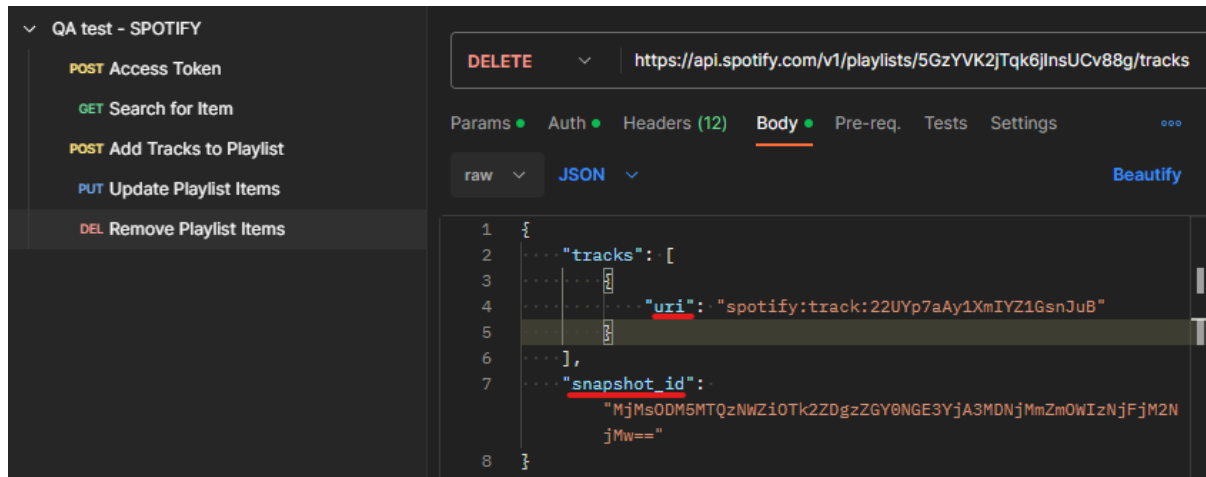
QA test - SPOTIFY
POST Access Token
GET Search for Item
POST Add Tracks to Playlist
PUT Update Playlist Items
DEL Remove Playlist Items

DELETE https://api.spotify.com/v1/playlists/5GzYVK2jTqk6jInsUCv88g/tracks

Params Auth Headers (12) Body Pre-req. Tests Settings

raw JSON Beautify

1 {
2 "tracks": [
3 {
4 "uri": "spotify:track:22UYp7aAy1XmIYZ1GsnJuB"
5 }
6 ],
7 "snapshot_id": "MjMsODM5MTQzNWZiOTk2ZDgzZGY0NGE3YjA3MDNjMmZmOWIzNjFjM2NjMw=="
8 }